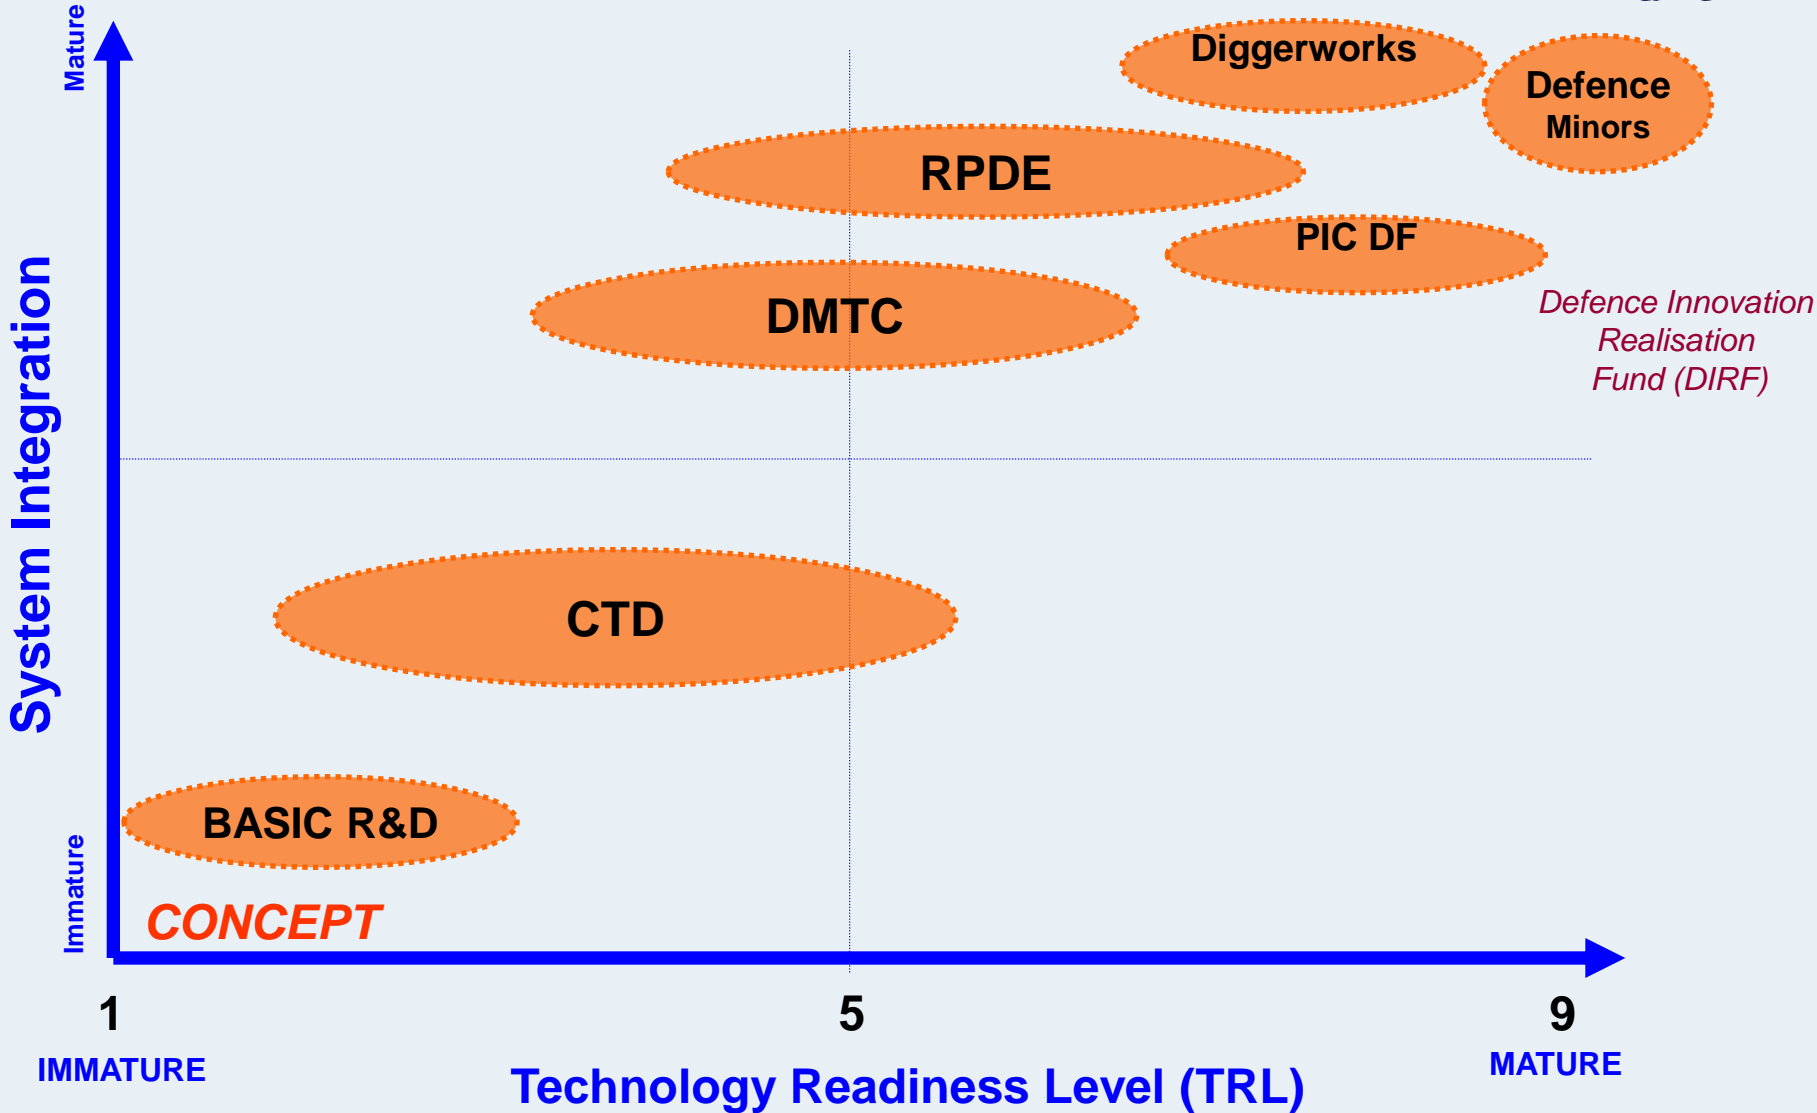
Mature

System Integration

Immature

Diggerworks

Defence Minors

RPDE

PIC DF

Defence Innovation Realisation Fund (DIRF)

DMTC

CTD

BASIC R&D

CONCEPT

1

5

9

IMMATURE

Technology Readiness Level (TRL)

MATURE